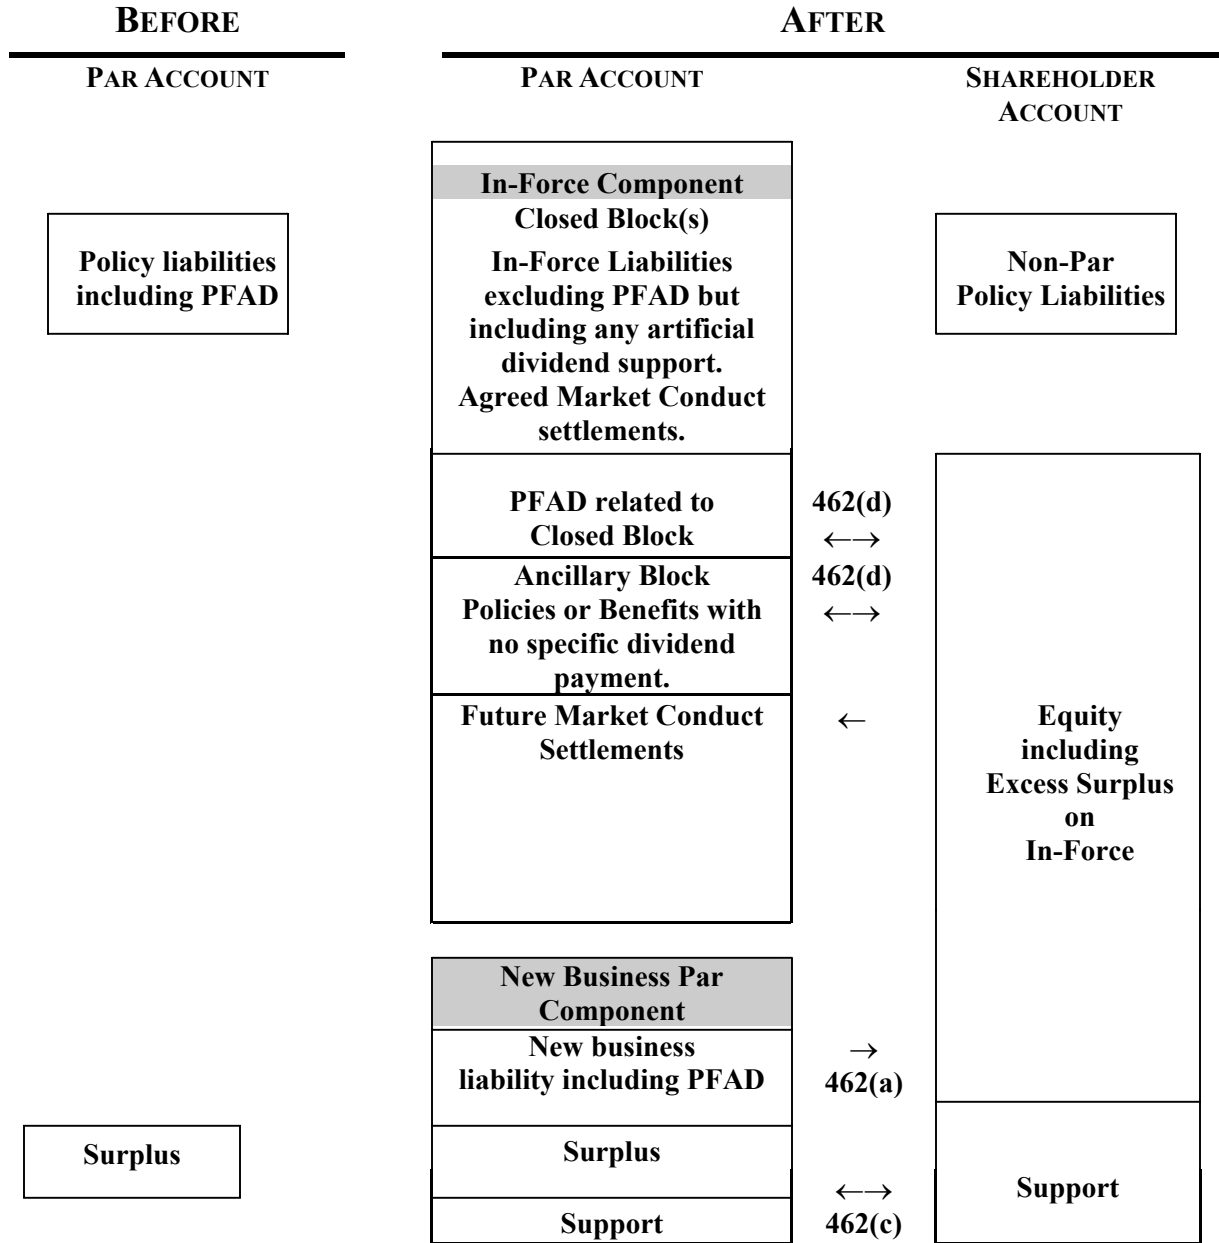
BEFORE

PAR ACCOUNT

Policy liabilities including PFAD

Surplus

AFTER

PAR ACCOUNT

In-Force Component

Closed Block(s)

In-Force Liabilities excluding PFAD but including any artificial dividend support. Agreed Market Conduct settlements.

PFAD related to Closed Block

Ancillary Block Policies or Benefits with no specific dividend payment.

Future Market Conduct Settlements

New Business Par Component

New business liability including PFAD

Surplus

Support

462(d) ←→

462(d) ←→

←

→ 462(a)

←→ 462(c)

SHAREHOLDER ACCOUNT

Non-Par Policy Liabilities

Equity including Excess Surplus on In-Force

Support